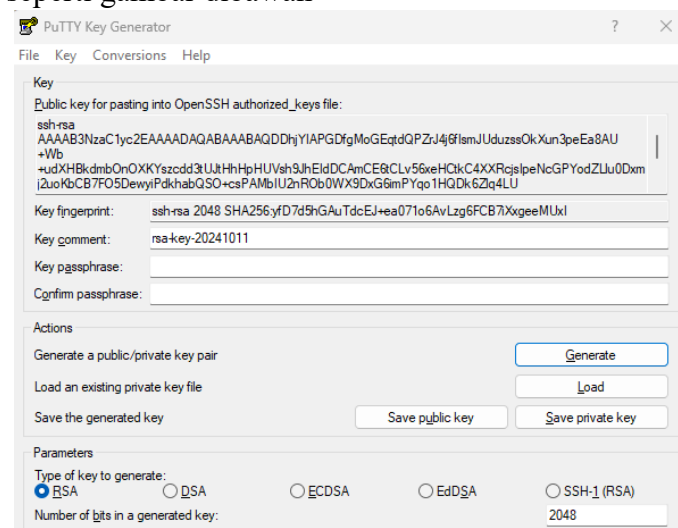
PuTTY Key Generator

?

File Key Conversions Help

Key

Public key for pasting into OpenSSH authorized_keys file:

ssh-rsa AAAAB3NzaC1yc2EAAAADAQABAAABAQDDhjYIAPGDfgMoGEqtdQPZrJ4j6flsmJUduzssOkXun3peEa8AU+Wb+udXHBkdmbOnOXKYszcdd3tUJtHhHpHUVsh9JhEldDCAmCE6tCLv56xeHCtkC4XXRcjslpeNcGPYodZLlu0Dxmj2uoKbCB7FO5DewyiPdkhabQSO+csPAMbIU2nROb0WX9DxG6imPYqo1HQDk6Zlq4LU

Key fingerprint: ssh-rsa 2048 SHA256:yfD7d5hGAuTdcEJ+ea071o6AvLzg6FCB7iXxgeeMUxI

Key comment: rsa-key-20241011

Key passphrase:

Confirm passphrase:

Actions

Generate a public/private key pair

Generate

Load an existing private key file

Load

Save the generated key

Save public key

Save private key

Parameters

Type of key to generate:

RSA DSA ECDSA EdDSA SSH-1 (RSA)

Number of bits in a generated key: 2048